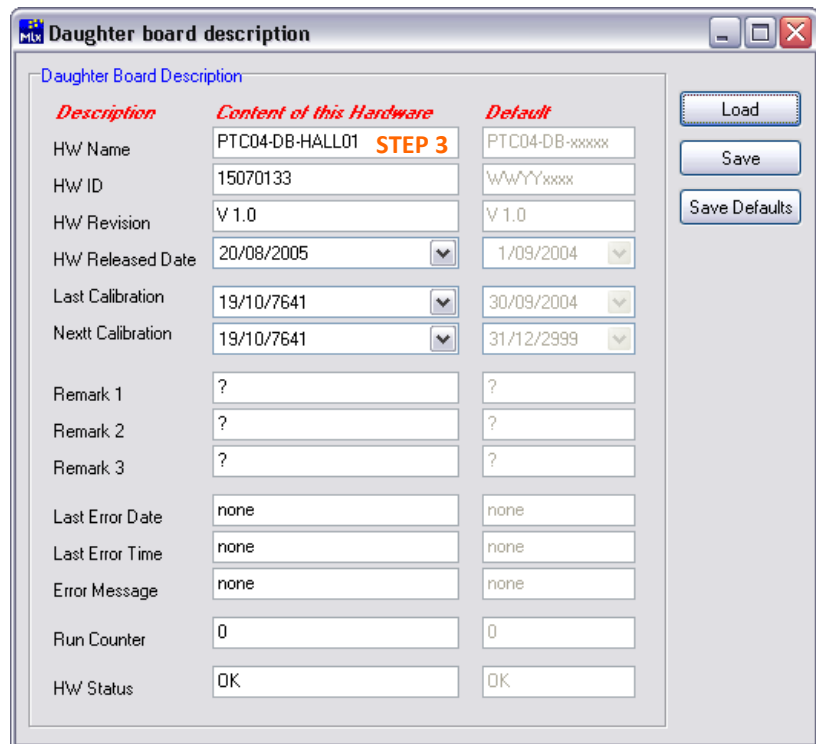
Daughter board description

Daughter Board Description

| Description | Content of this Hardware | Default |
|---|---|---|
| HW Name | PTC04-DB-HALL01 STEP 3 | PTC04-DB-xxxxx |
| HW ID | 15070133 | WWYYxxxx |
| HW Revision | V 1.0 | V 1.0 |
| HW Released Date | 20/08/2005 | 1/09/2004 |
| Last Calibration | 19/10/7641 | 30/09/2004 |
| Nextt Calibration | 19/10/7641 | 31/12/2999 |
| Remark 1 | ? | ? |
| Remark 2 | ? | ? |
| Remark 3 | ? | ? |
| Last Error Date | none | none |
| Last Error Time | none | none |
| Error Message | none | none |
| Run Counter | 0 | 0 |
| HW Status | OK | OK |

Load
Save
Save Defaults